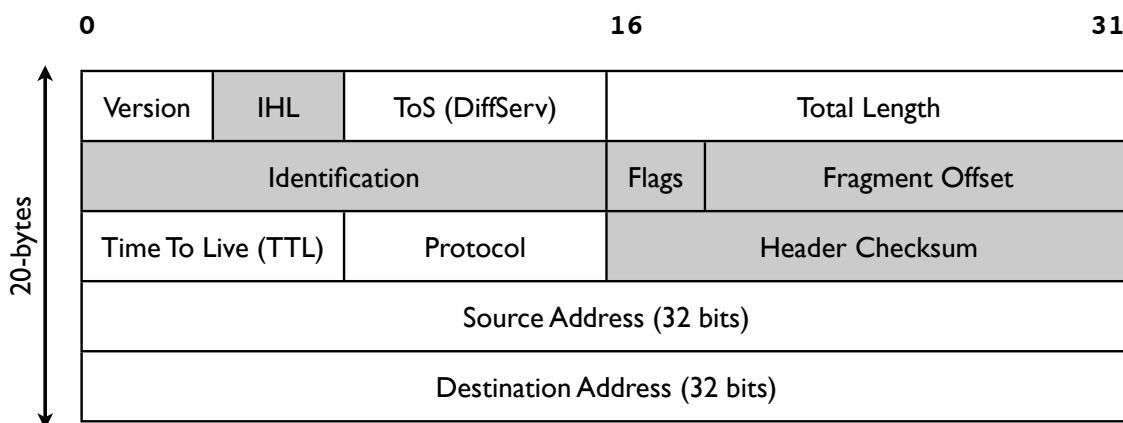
0 16 31

20-bytes

| Version | IHL | ToS (DiffServ) | Total Length | |
|---|---|---|---|---|
| Identification | | | Flags | Fragment Offset |
| Time To Live (TTL) | | Protocol | Header Checksum | |
| Source Address (32 bits) | | | | |
| Destination Address (32 bits) | | | | |